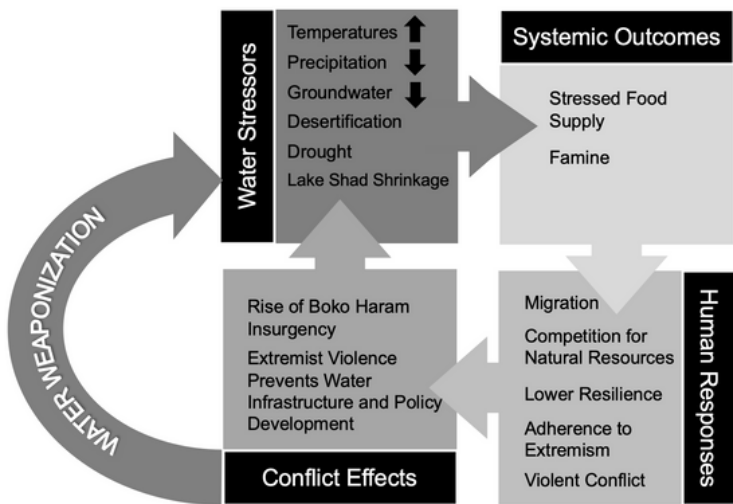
Water Stressors

Temperatures
Precipitation
Groundwater
Desertification
Drought
Lake Shad Shrinkage

Systemic Outcomes

Stressed Food Supply

Famine

Human Responses

Migration

Competition for Natural Resources

Lower Resilience

Adherence to Extremism

Violent Conflict

Conflict Effects

Rise of Boko Haram Insurgency

Extremist Violence Prevents Water Infrastructure and Policy Development

WATER WEAPONIZATION